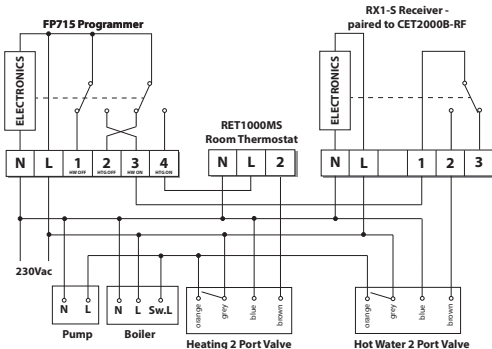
FP715 Programmer

ELECTRONICS

N L 1 HW OFF 2 HTG OFF 3 HW ON 4 HTG ON

RX1-S Receiver - paired to CET2000B-RF

ELECTRONICS

N L 1 2 3

RET1000MS Room Thermostat

N L 2

230Vac

N L
Pump

N L Sw.L
Boiler

orange grey blue brown
Heating 2 Port Valve

orange grey blue brown
Hot Water 2 Port Valve